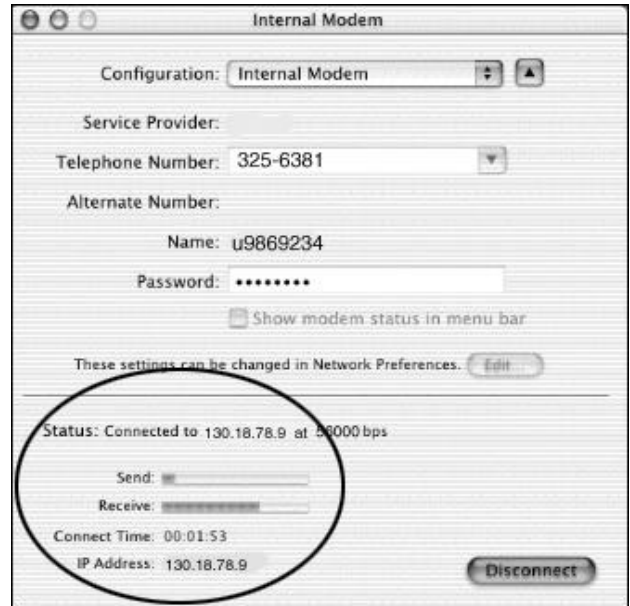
Internal Modem

Configuration: Internal Modem

Service Provider:

Telephone Number: 325-6381

Alternate Number:

Name: u9869234

Password: ••••••••

Show modem status in menu bar

These settings can be changed in Network Preferences. Edit

Status: Connected to 130.18.78.9 at 56000 bps

Send:

Receive:

Connect Time: 00:01:53

IP Address: 130.18.78.9

Disconnect